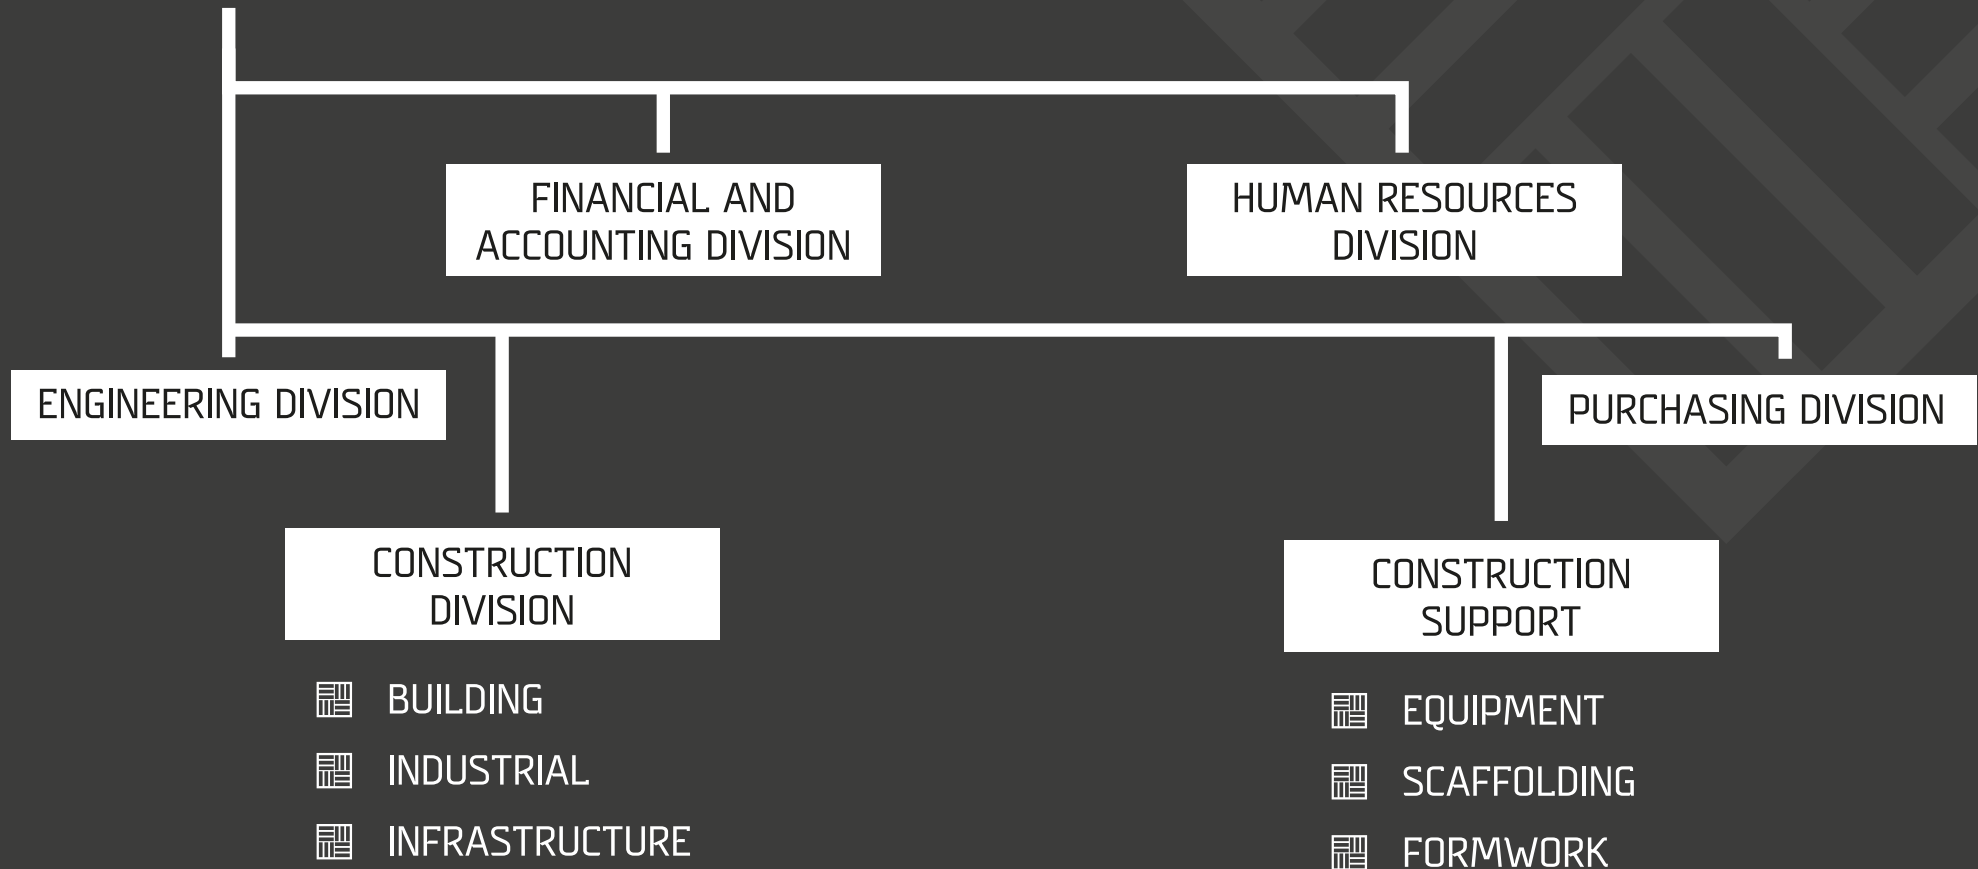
FINANCIAL AND ACCOUNTING DIVISION

HUMAN RESOURCES DIVISION

ENGINEERING DIVISION

PURCHASING DIVISION

CONSTRUCTION DIVISION

BUILDING

INDUSTRIAL

INFRASTRUCTURE

CONSTRUCTION SUPPORT

EQUIPMENT

SCAFFOLDING

FORMWORK